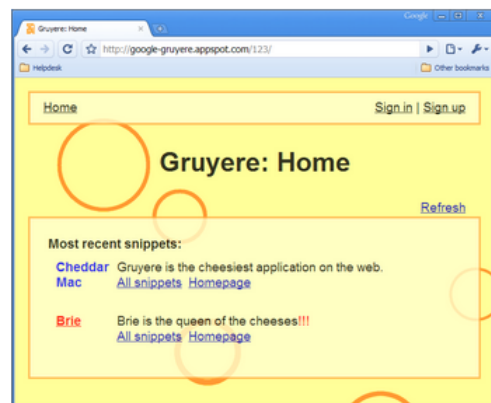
Gruyere: Home
Google
http://google-gruyere.appspot.com/123/
Helpdesk
Other bookmarks

Home
Sign in | Sign up

Gruyere: Home

Refresh

Most recent snippets:

Cheddar Mac
Gruyere is the cheesiest application on the web.
All snippets Homepage

Brie
Brie is the queen of the cheeses!!!
All snippets Homepage